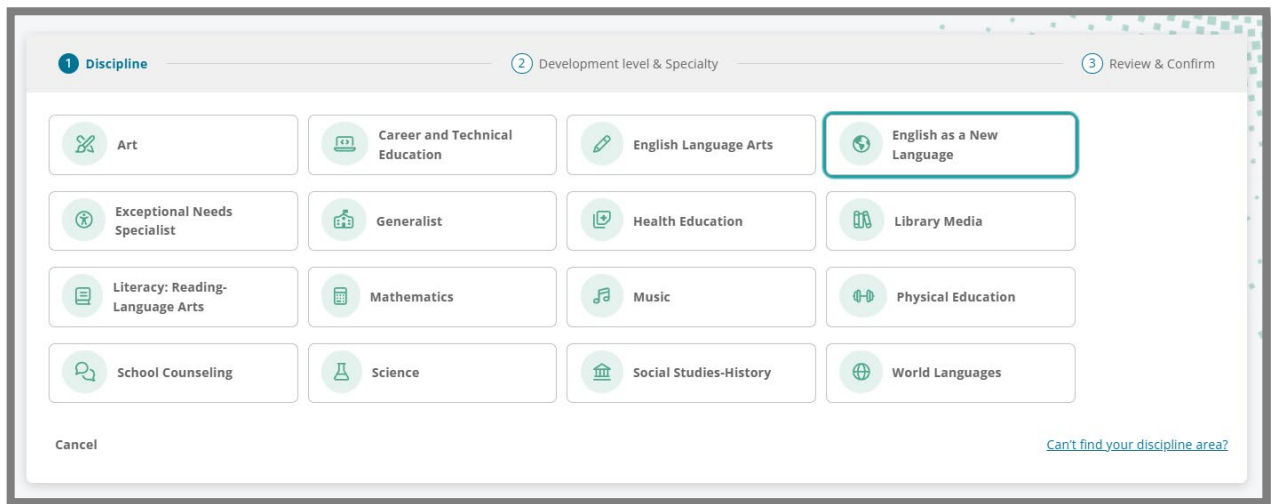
1 Discipline
2 Development level & Specialty
3 Review & Confirm

Art

Career and Technical Education

English Language Arts

English as a New Language

Exceptional Needs Specialist

Generalist

Health Education

Library Media

Literacy: Reading-Language Arts

Mathematics

Music

Physical Education

School Counseling

Science

Social Studies-History

World Languages

Cancel

Can't find your discipline area?